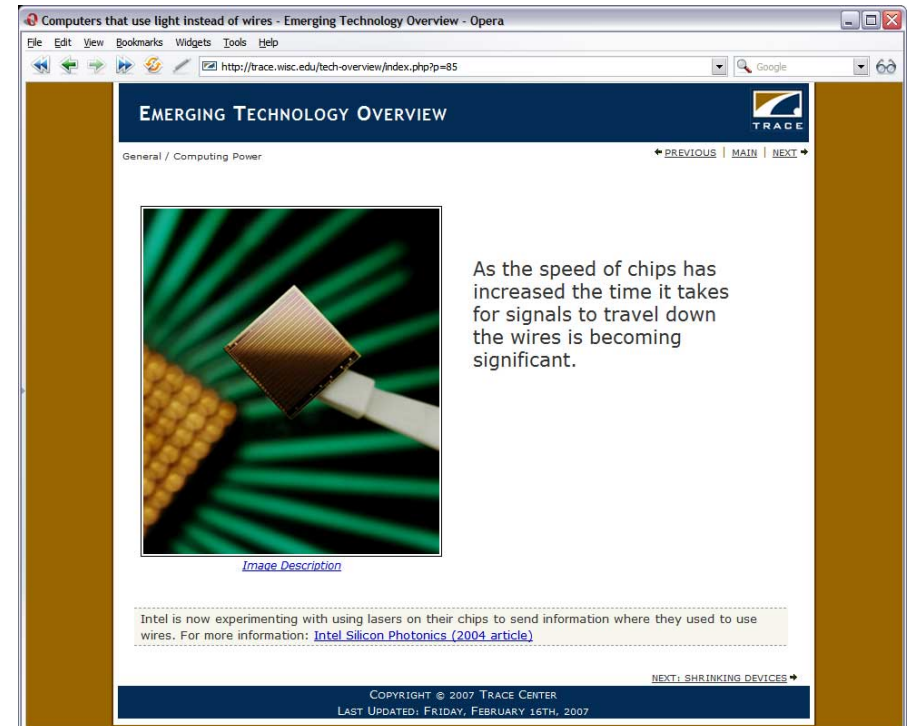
Computers that use light instead of wires - Emerging Technology Overview - Opera

File Edit View Bookmarks Widgets Tools Help

http://trace.wisc.edu/tech-overview/index.php?p=85

Google

EMERGING TECHNOLOGY OVERVIEW

TRACE

General / Computing Power

← PREVIOUS | MAIN | NEXT →

As the speed of chips has increased the time it takes for signals to travel down the wires is becoming significant.

Image Description

Intel is now experimenting with using lasers on their chips to send information where they used to use wires. For more information: Intel Silicon Photonics (2004 article)

NEXT: SHRINKING DEVICES →

COPYRIGHT © 2007 TRACE CENTER
LAST UPDATED: FRIDAY, FEBRUARY 16TH, 2007